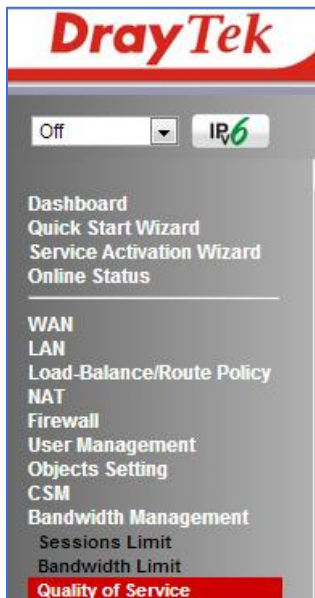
DrayTek

Off

IPv6

Dashboard
Quick Start Wizard
Service Activation Wizard
Online Status

WAN
LAN
Load-Balance/Route Policy
NAT
Firewall
User Management
Objects Setting
CSM
Bandwidth Management
Sessions Limit
Bandwidth Limit
Quality of Service